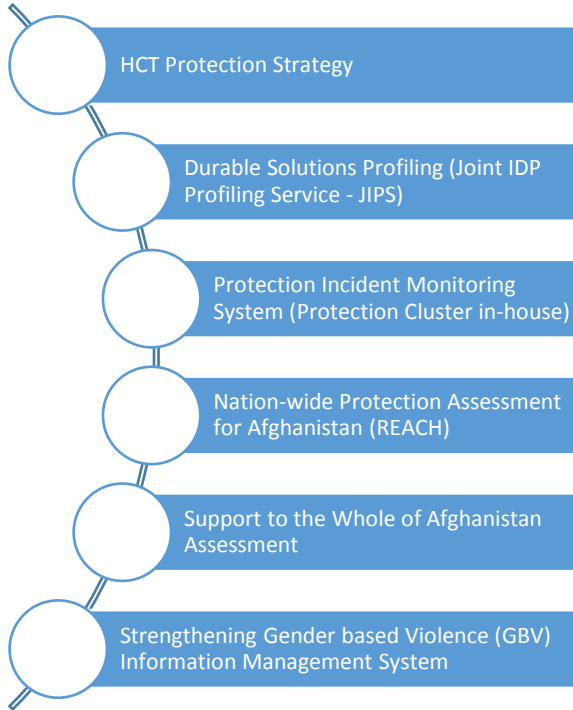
HCT Protection Strategy

Durable Solutions Profiling (Joint IDP Profiling Service - JIPS)

Protection Incident Monitoring System (Protection Cluster in-house)

Nation-wide Protection Assessment for Afghanistan (REACH)

Support to the Whole of Afghanistan Assessment

Strengthening Gender based Violence (GBV) Information Management System